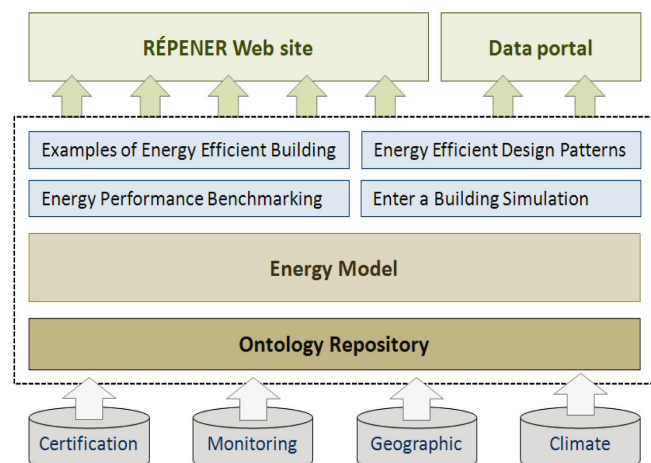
RÉPENER Web site

Data portal

Examples of Energy Efficient Building

Energy Efficient Design Patterns

Energy Performance Benchmarking

Enter a Building Simulation

Energy Model

Ontology Repository

Certification

Monitoring

Geographic

Climate